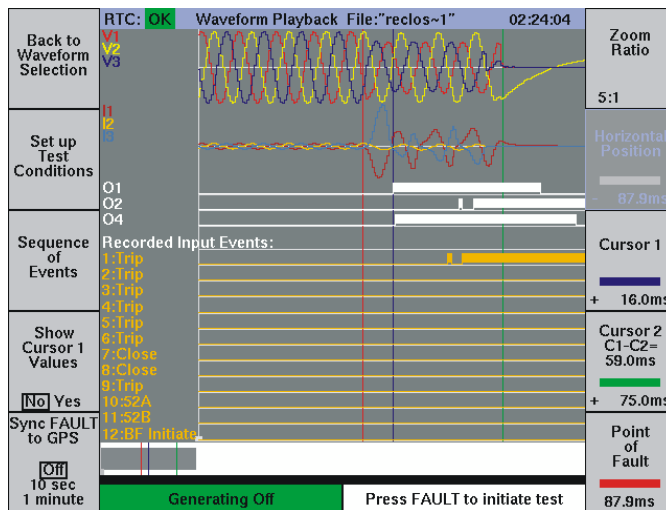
RTC: OK Waveform Playback File:"reclos~1" 02:24:04

Back to Waveform Selection

Set up Test Conditions

Sequence of Events

Show Cursor 1 Values

No Yes

Sync FAULT to GPS

Off
10 sec
1 minute

V1
V2
V3

I1
I2
I3

O1
O2
O4

Recorded Input Events:
1:Trip
2:Trip
3:Trip
4:Trip
5:Trip
6:Trip
7:Close
8:Close
9:Trip
10:52A
11:52B
12:BF Initiate

Zoom Ratio

5:1

Horizontal Position

- 87.9ms

Cursor 1

+ 16.0ms

Cursor 2
C1-C2=
59.0ms

+ 75.0ms

Point of Fault

87.9ms

Generating Off

Press FAULT to initiate test